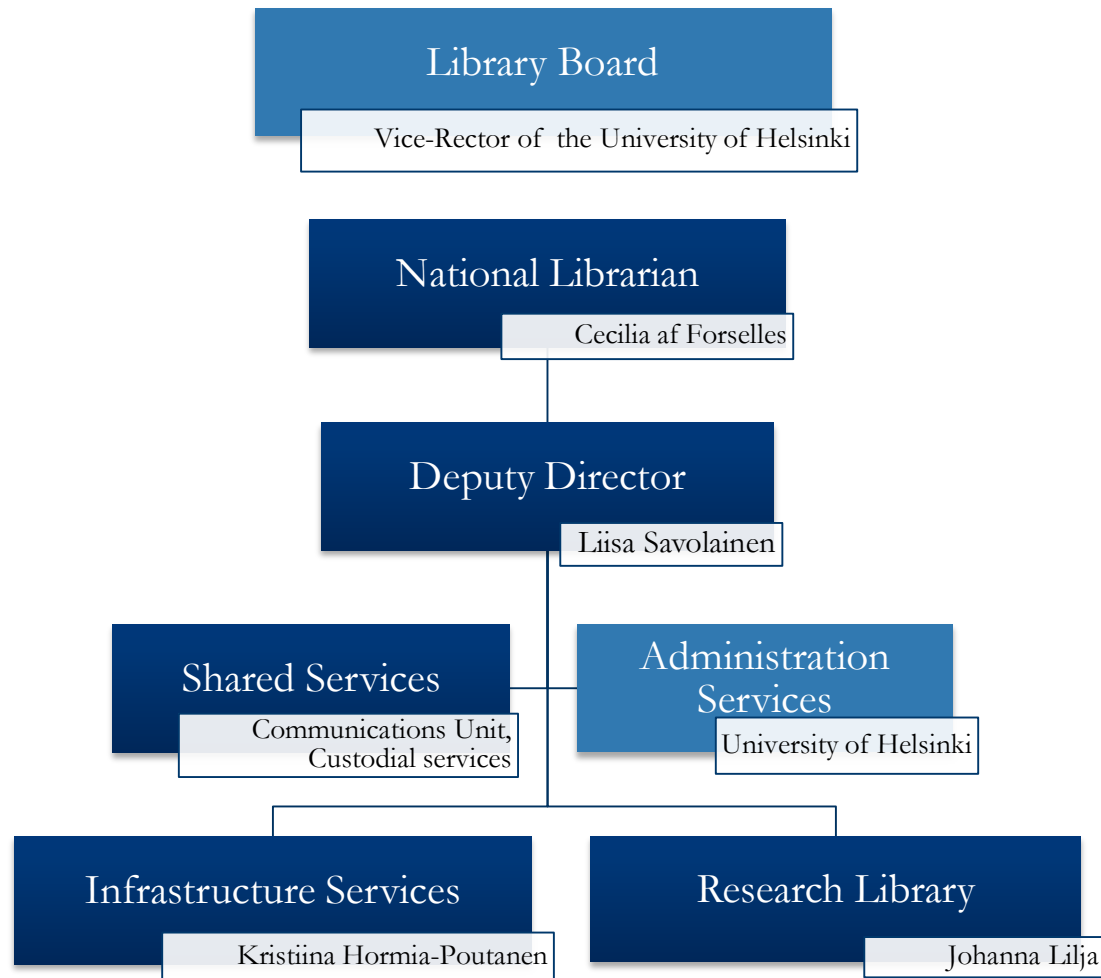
Library Board

Vice-Rector of the University of Helsinki

National Librarian

Cecilia af Forselles

Deputy Director

Liisa Savolainen

Shared Services

Communications Unit, Custodial services

Administration Services

University of Helsinki

Infrastructure Services

Kristiina Hormia-Poutanen

Research Library

Johanna Lilja